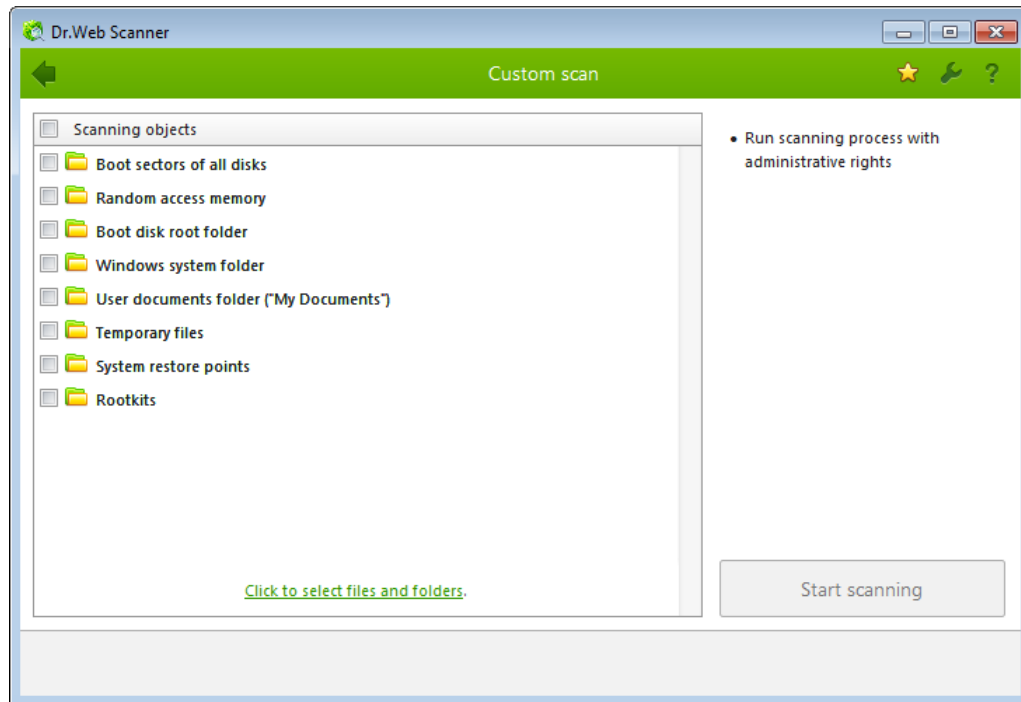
Dr.Web Scanner

Custom scan

?

Scanning objects

Boot sectors of all disks

Random access memory

Boot disk root folder

Windows system folder

User documents folder ("My Documents")

Temporary files

System restore points

Rootkits

Click to select files and folders.

• Run scanning process with administrative rights

Start scanning